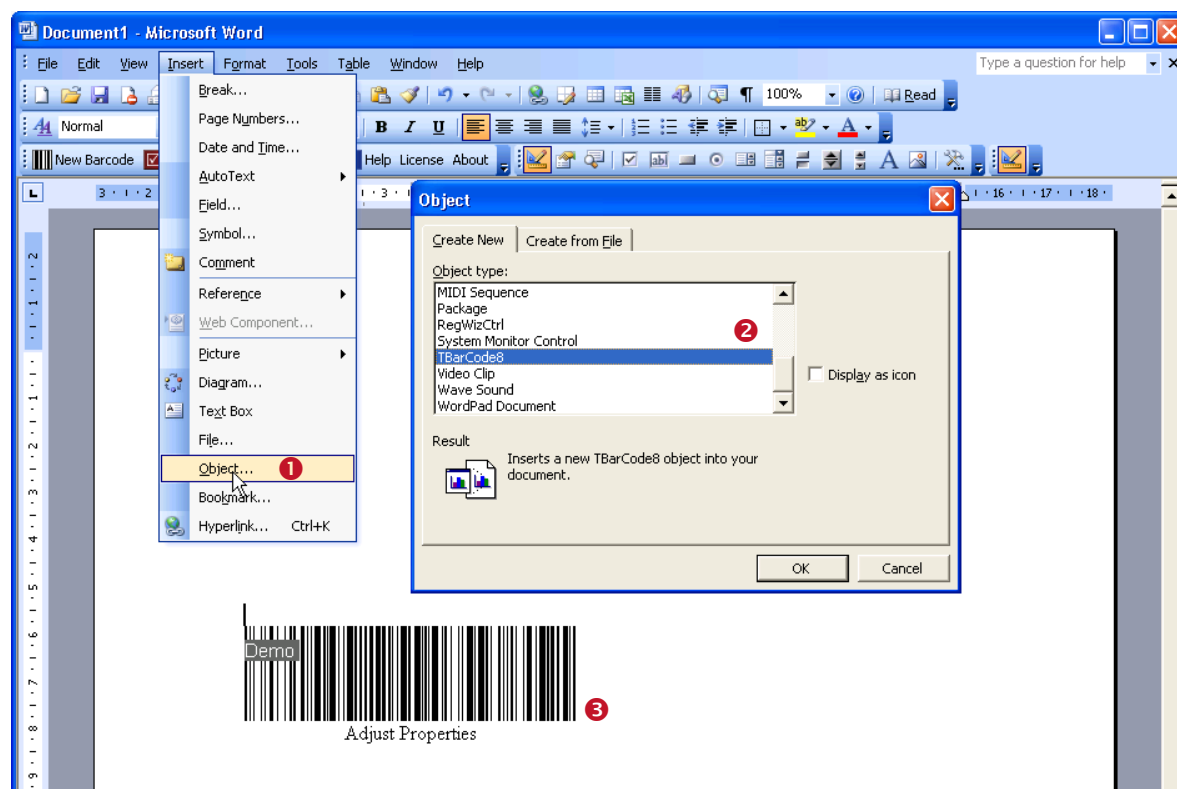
Document1 - Microsoft Word

File Edit View Insert Format Tools Table Window Help

Type a question for help

100% Read

Normal

New Barcode Help License About

Break...
Page Numbers...
Date and Time...
AutoText
Field...
Symbol...
Comment
Reference
Web Component...
Picture
Diagram...
Text Box
File...
Object... 1
Bookmark...
Hyperlink... Ctrl+K

Object

Create New | Create from File

Object type:
MIDI Sequence
Package
RegWizCtrl
System Monitor Control
TBarCode8
Video Clip
Wave Sound
WordPad Document

2

Display as icon

Result
Inserts a new TBarCode8 object into your document.

OK Cancel

Demo

3

Adjust Properties